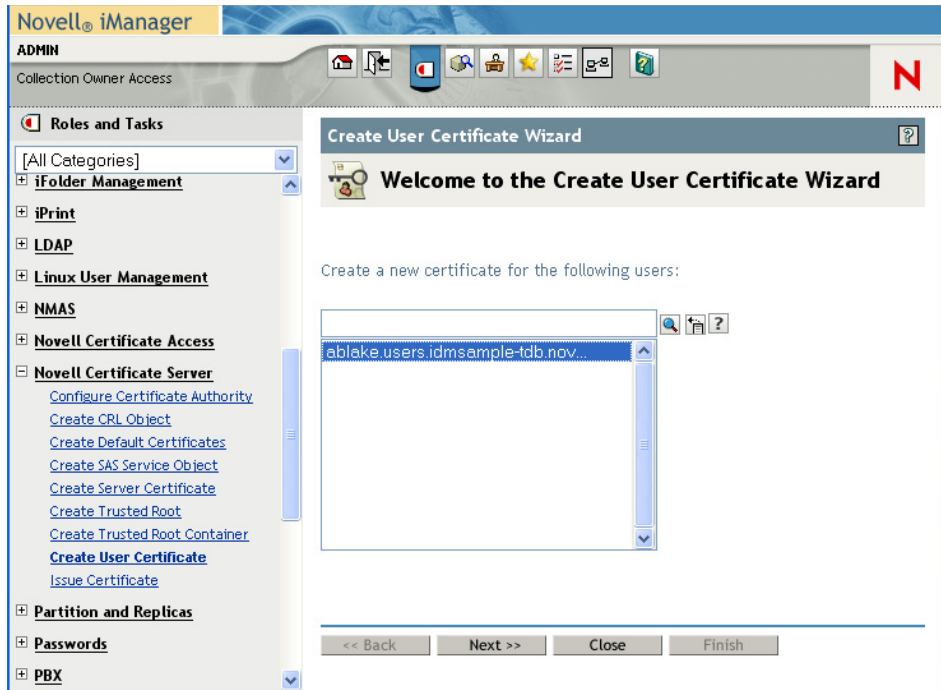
Novell® iManager

ADMIN

Collection Owner Access

N

Roles and Tasks

[All Categories]

iFolder Management

iPrint

LDAP

Linux User Management

NMAS

Novell Certificate Access

Novell Certificate Server

Configure Certificate Authority

Create CRL Object

Create Default Certificates

Create SAS Service Object

Create Server Certificate

Create Trusted Root

Create Trusted Root Container

Create User Certificate

Issue Certificate

Partition and Replicas

Passwords

PBX

Create User Certificate Wizard

?

Welcome to the Create User Certificate Wizard

Create a new certificate for the following users:

?

ablake.users.idmsample-tdb.nov...

<< Back

Next >>

Close

Finish